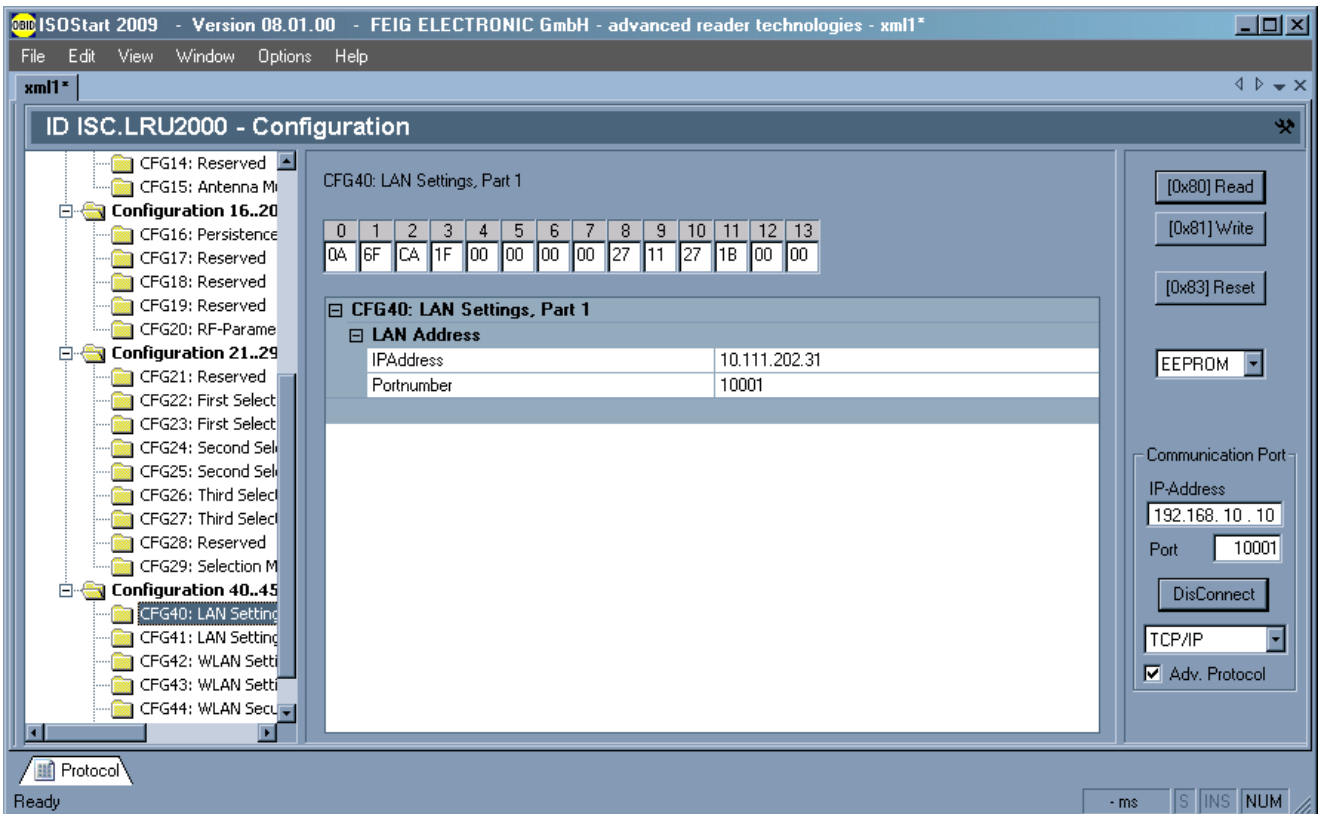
OBID ISOStart 2009 - Version 08.01.00 - FEIG ELECTRONIC GmbH - advanced reader technologies - xml1*

File Edit View Window Options Help

xml1*

ID ISC.LRU2000 - Configuration

CFG14: Reserved
CFG15: Antenna M
Configuration 16..20
CFG16: Persistence
CFG17: Reserved
CFG18: Reserved
CFG19: Reserved
CFG20: RF-Parame
Configuration 21..29
CFG21: Reserved
CFG22: First Select
CFG23: First Select
CFG24: Second Sel
CFG25: Second Sel
CFG26: Third Select
CFG27: Third Select
CFG28: Reserved
CFG29: Selection M
Configuration 40..45
CFG40: LAN Setting
CFG41: LAN Setting
CFG42: WLAN Setti
CFG43: WLAN Setti
CFG44: WLAN Secu

CFG40: LAN Settings, Part 1

| 0 | 1 | 2 | 3 | 4 | 5 | 6 | 7 | 8 | 9 | 10 | 11 | 12 | 13 |
|---|---|---|---|---|---|---|---|---|---|---|---|---|---|
| 0A | 6F | CA | 1F | 00 | 00 | 00 | 00 | 27 | 11 | 27 | 1B | 00 | 00 |

CFG40: LAN Settings, Part 1
LAN Address

| IPAddress | 10.111.202.31 |
|---|---|
| Portnumber | 10001 |

[0x80] Read
[0x81] Write
[0x83] Reset
EEPROM

Communication Port
IP-Address
192.168. 10 . 10
Port 10001
DisConnect
TCP/IP
Adv. Protocol

Protocol

Ready
- ms S INS NUM